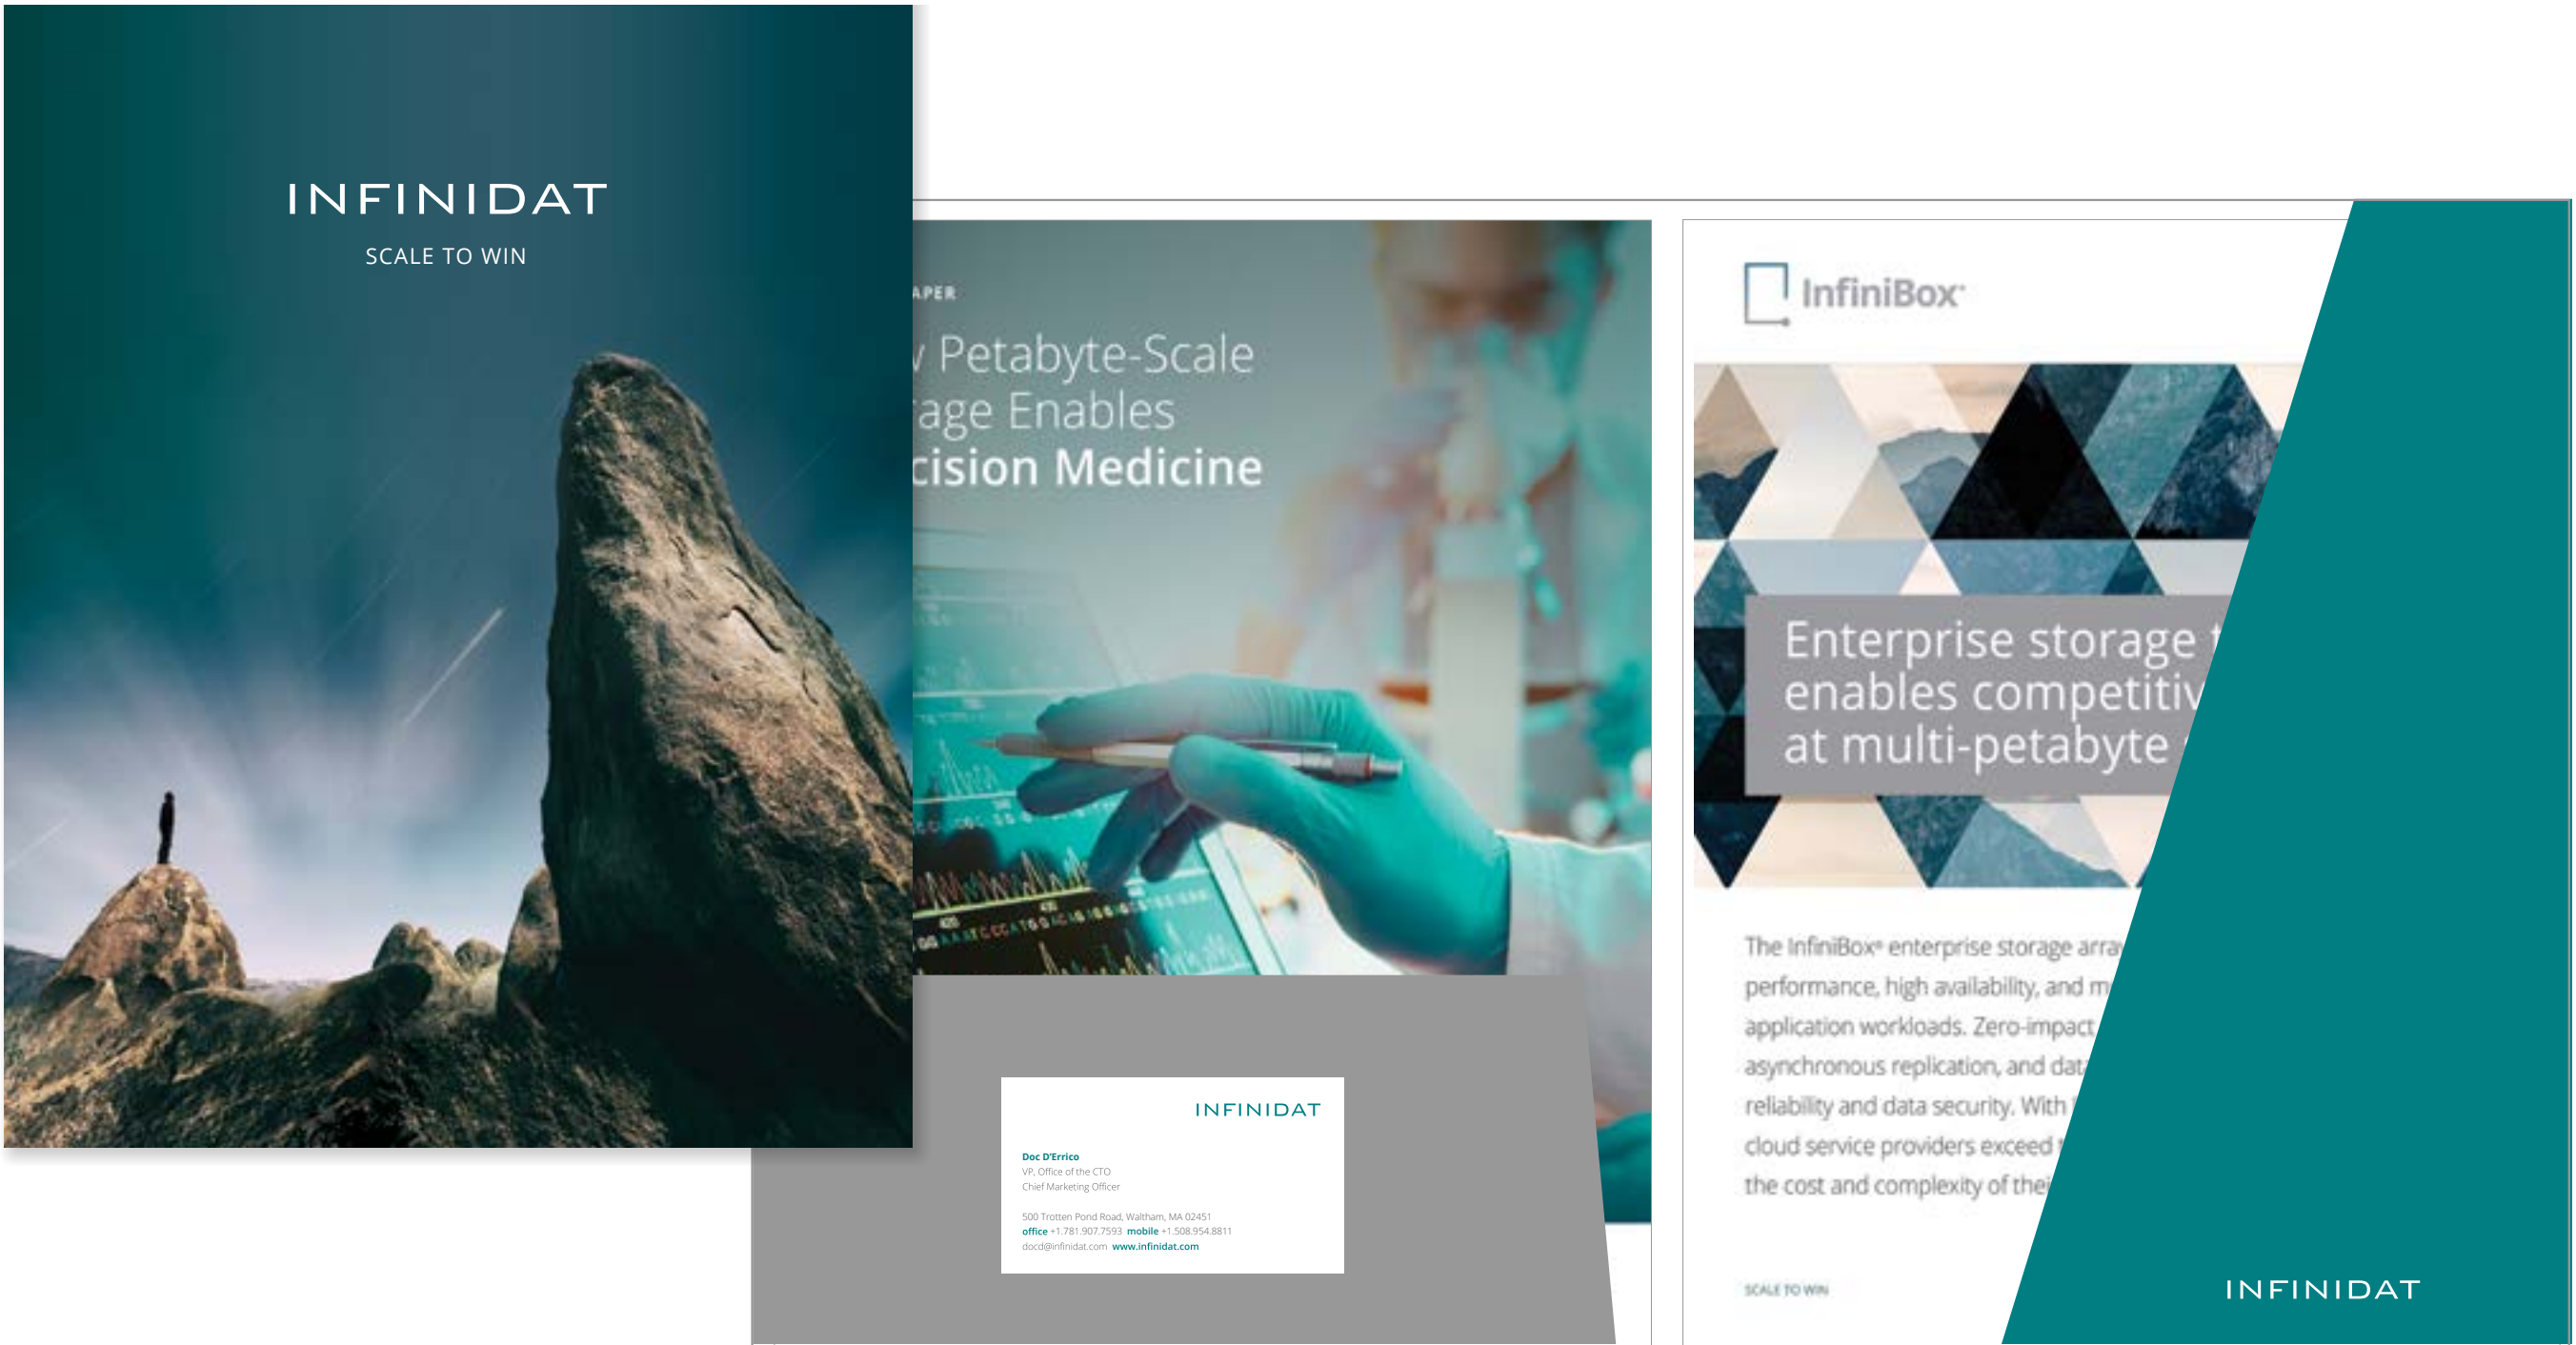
INFINIDAT

SCALE TO WIN

APER

Petabyte-Scale age Enables cision Medicine

INFINIDAT

Doc D'Errico
VP, Office of the CTO
Chief Marketing Officer

500 Trotten Pond Road, Waltham, MA 02451
office +1.781.907.7593 mobile +1.508.954.8811
docd@infinidat.com www.infinidat.com

InfiniBox

Enterprise storage t enables competitiv at multi-petabyte

The InfiniBox enterprise storage arra performance, high availability, and m application workloads. Zero-impact asynchronous replication, and dat reliability and data security. With cloud service providers exceed the cost and complexity of thei

SCALE TO WIN

INFINIDAT